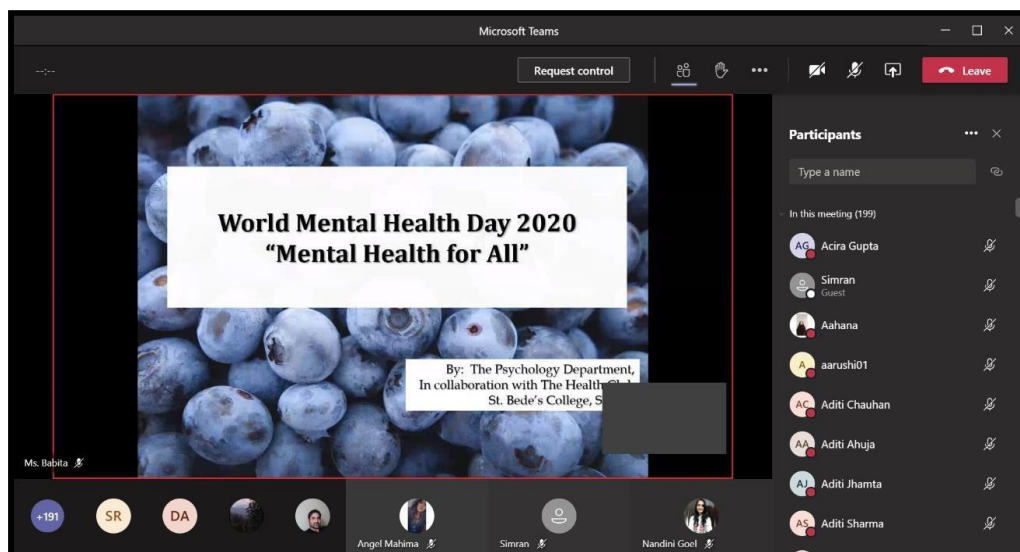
Microsoft Teams

--:--

Request control

Leave

World Mental Health Day 2020
"Mental Health for All"

By: The Psychology Department,
In collaboration with The Health Cl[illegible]
St. Bede's College, S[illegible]

Ms. Babita

Participants

Type a name

In this meeting (199)

AG Acira Gupta

Simran
Guest

Aahana

A aarushi01

AC Aditi Chauhan

AA Aditi Ahuja

AJ Aditi Jhamta

AS Aditi Sharma

+191 SR DA

Angel Mahima

Simran

Nandini Goel